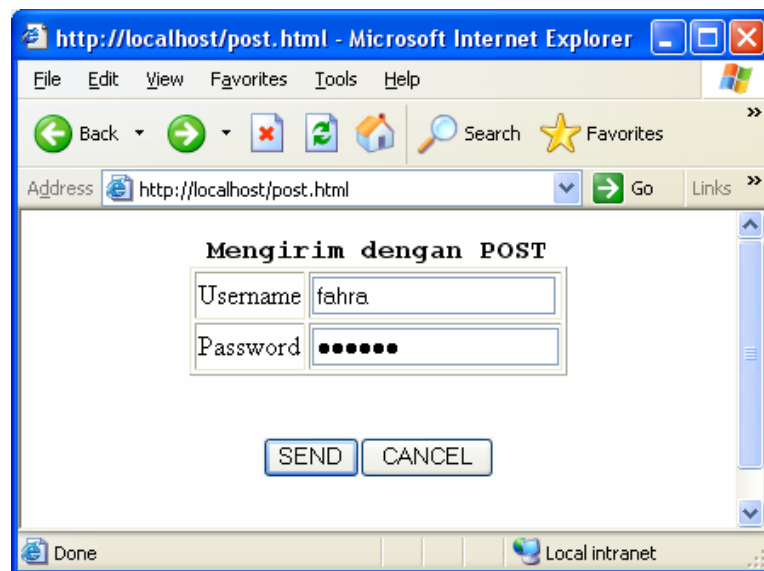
http://localhost/post.html - Microsoft Internet Explorer

File Edit View Favorites Tools Help

Back Search Favorites

Address http://localhost/post.html Go Links

Mengirim dengan POST

| Username | fahra |
|---|---|
| Password | •••••• |

SEND CANCEL

Done Local intranet